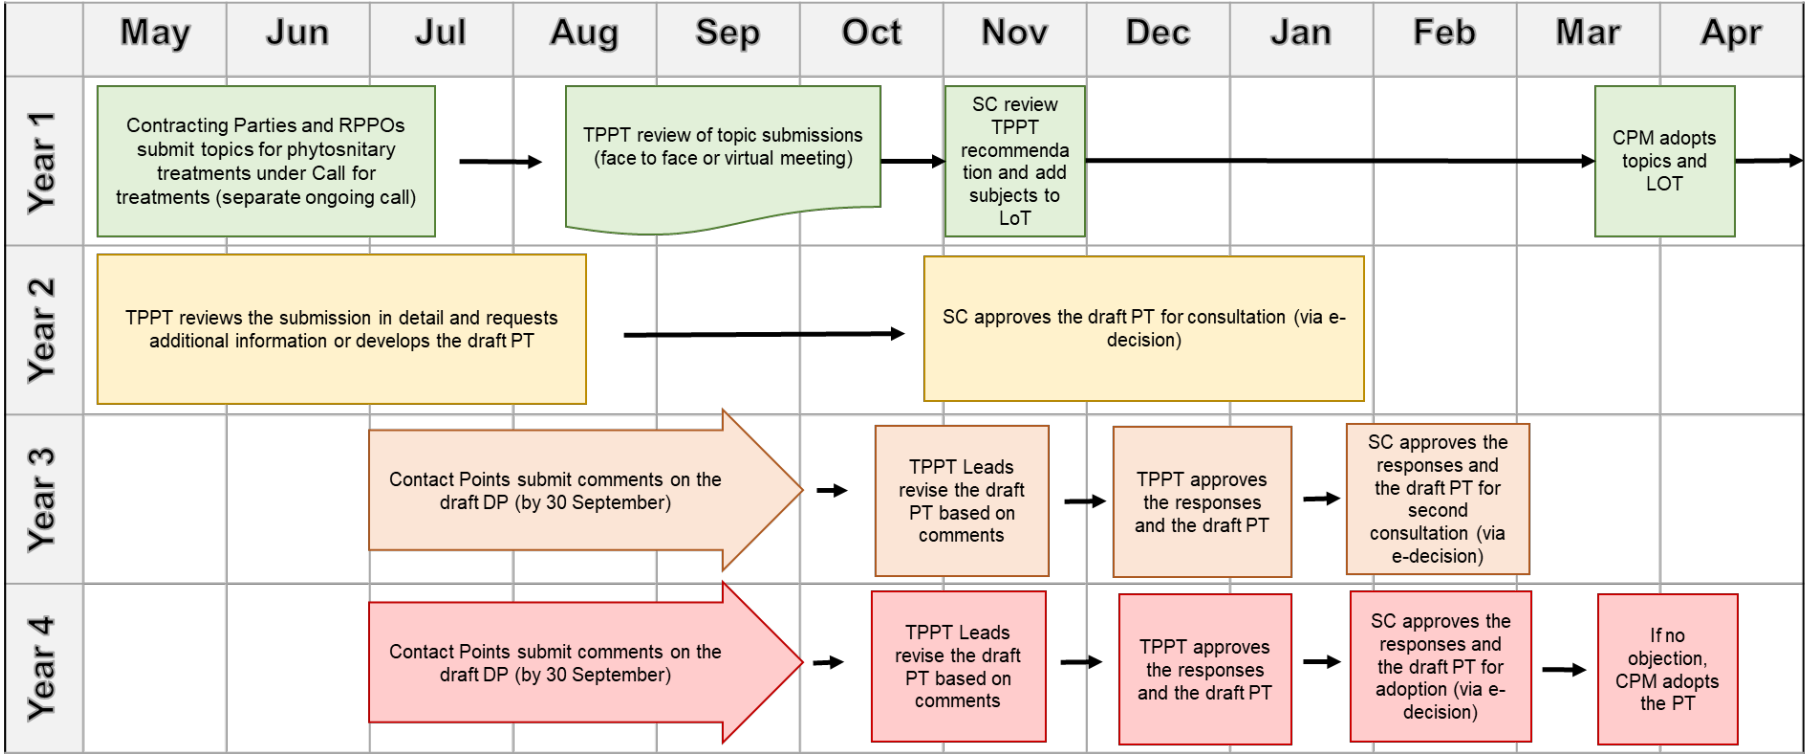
| | May | Jun | Jul | Aug | Sep | Oct | Nov | Dec | Jan | Feb | Mar | Apr |
|---|---|---|---|---|---|---|---|---|---|---|---|---|

Year 1

Contracting Parties and RPPOs submit topics for phytosnitary treatments under Call for treatments (separate ongoing call)

TPPT review of topic submissions (face to face or virtual meeting)

SC review TPPT recommendation and add subjects to LoT

CPM adopts topics and LOT

Year 2

TPPT reviews the submission in detail and requests additional information or develops the draft PT

SC approves the draft PT for consultation (via e-decision)

Year 3

Contact Points submit comments on the draft DP (by 30 September)

TPPT Leads revise the draft PT based on comments

TPPT approves the responses and the draft PT

SC approves the responses and the draft PT for second consultation (via e-decision)

Year 4

Contact Points submit comments on the draft DP (by 30 September)

TPPT Leads revise the draft PT based on comments

TPPT approves the responses and the draft PT

SC approves the responses and the draft PT for adoption (via e-decision)

If no objection, CPM adopts the PT